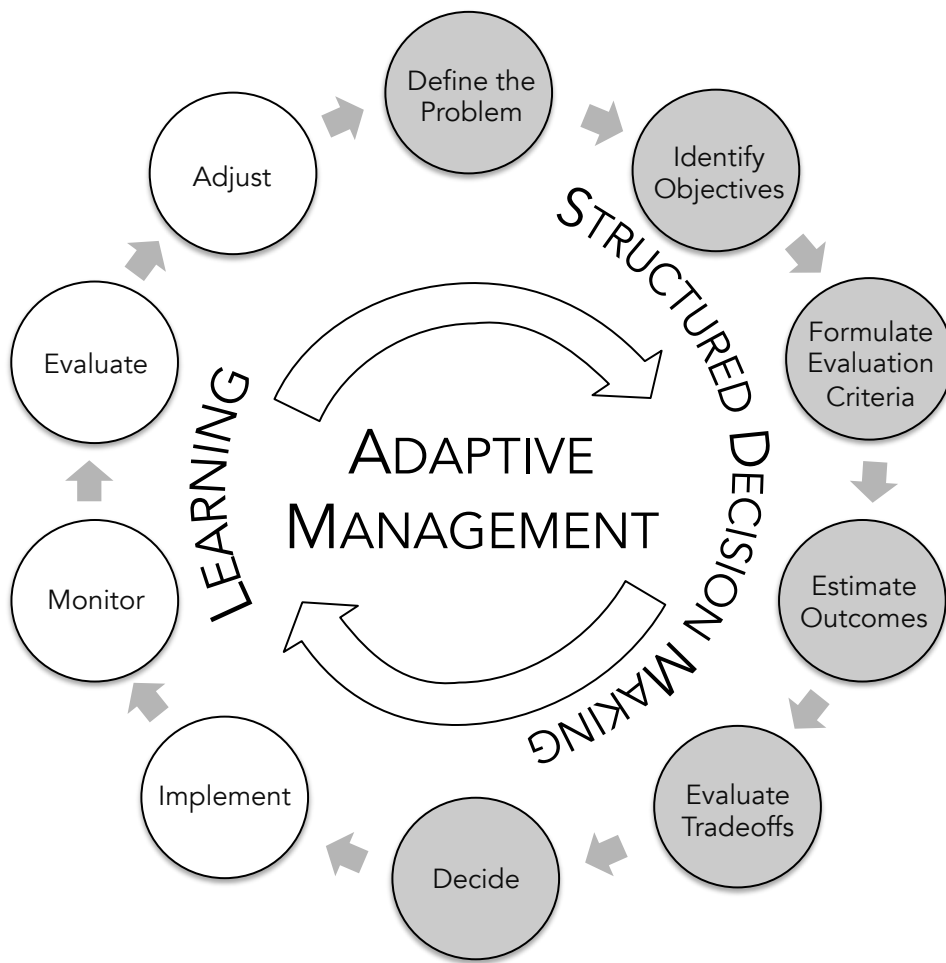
Define the Problem

Identify Objectives

Formulate Evaluation Criteria

Estimate Outcomes

Evaluate Tradeoffs

Decide

Implement

Monitor

Evaluate

Adjust

STRUCTURED DECISION MAKING

LEARNING

ADAPTIVE MANAGEMENT